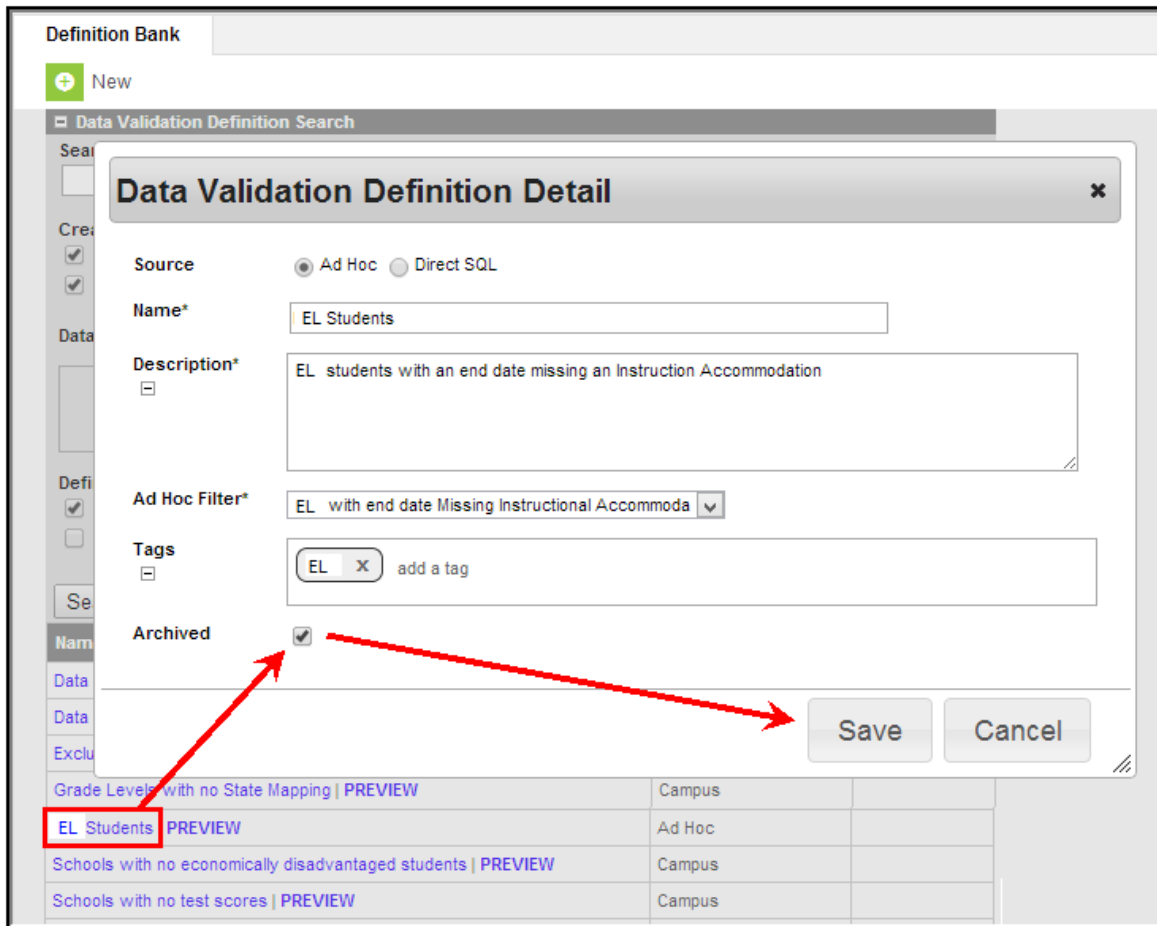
Definition Bank

New

Data Validation Definition Search

Sear

Crea

Data

Defi

Se

Nam

Data

Data

Exclu

Data Validation Definition Detail

Source ◉ Ad Hoc ○ Direct SQL

Name* EL Students

Description* EL students with an end date missing an Instruction Accommodation

Ad Hoc Filter* EL with end date Missing Instructional Accommoda

Tags EL x add a tag

Archived

Save Cancel

| | | |
|---|---|---|
| Grade Levels with no State Mapping \| PREVIEW | Campus | |
| EL Students \| PREVIEW | Ad Hoc | |
| Schools with no economically disadvantaged students \| PREVIEW | Campus | |
| Schools with no test scores \| PREVIEW | Campus | |